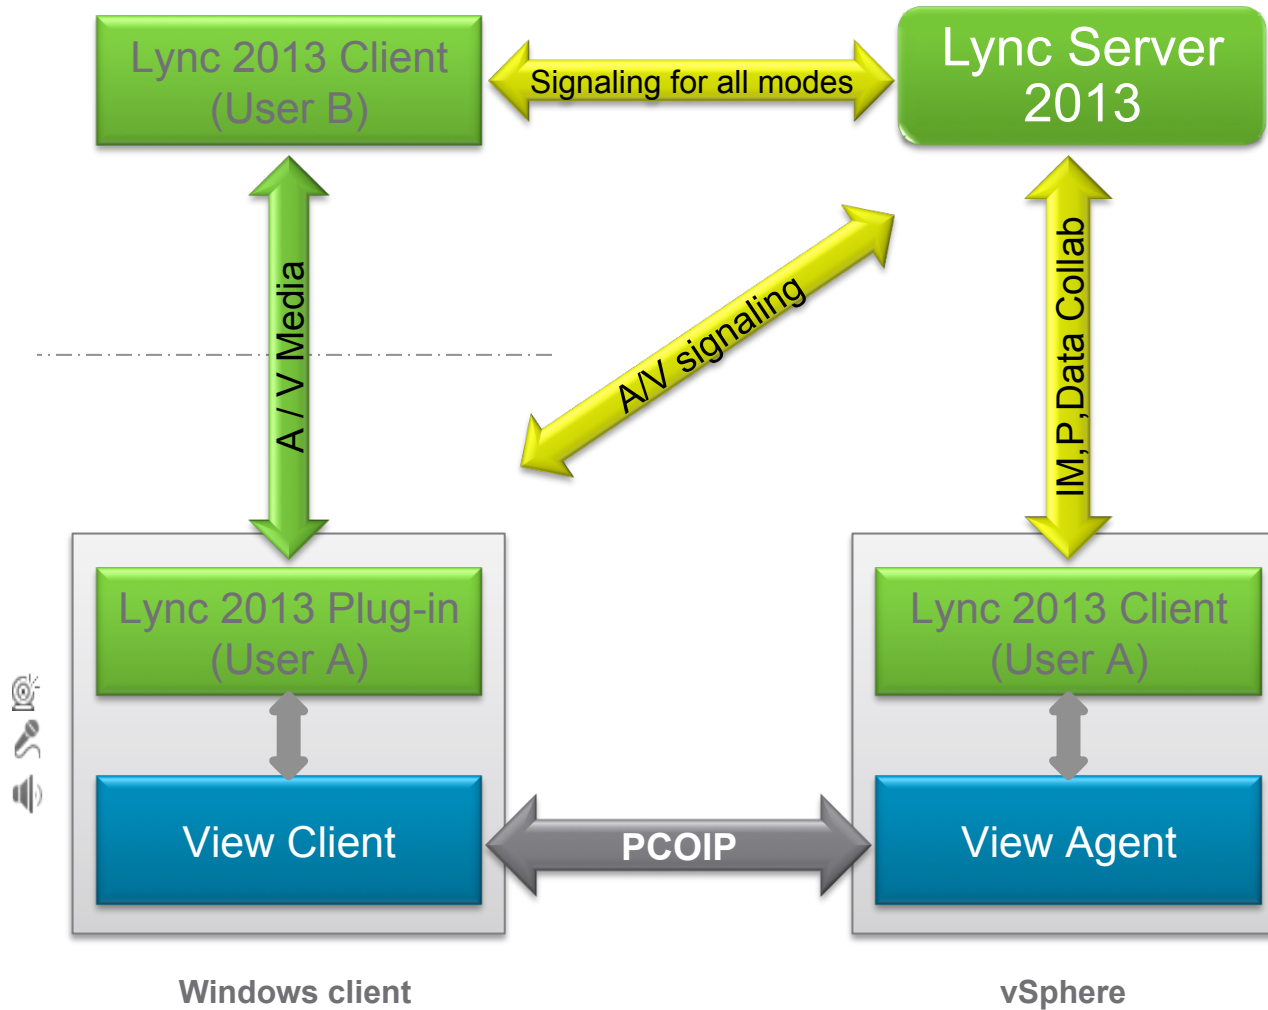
Lync 2013 Client
(User B)

Signaling for all modes

Lync Server 2013

A / V Media

A/V signaling

IM,P,Data Collab

Lync 2013 Plug-in
(User A)

Lync 2013 Client
(User A)

View Client

PCOIP

View Agent

Windows client

vSphere